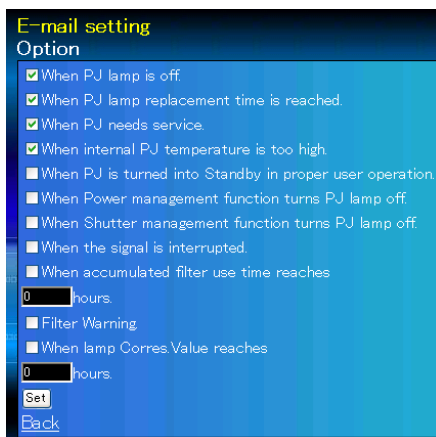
E-mail setting
Option

When PJ lamp is off.
When PJ lamp replacement time is reached.
When PJ needs service.
When internal PJ temperature is too high.
When PJ is turned into Standby in proper user operation.
When Power management function turns PJ lamp off.
When Shutter management function turns PJ lamp off.
When the signal is interrupted.
When accumulated filter use time reaches
0 hours.
Filter Warning.
When lamp Corres.Value reaches
0 hours.
Set
Back